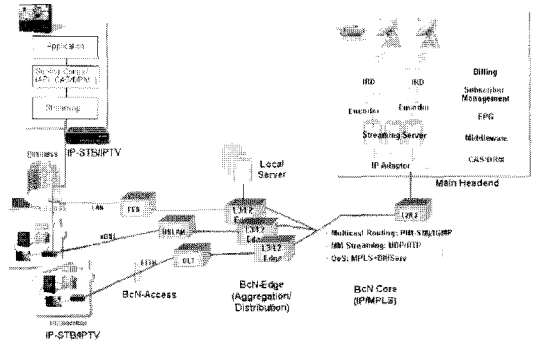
Application

Service Control (API, CAS/DRM)

Streaming

IP-STB/IPTV

LAN

FTTB

xDSL

DSLAM

FTTH

OLT

BcN-Access

IP-STB/IPTV

Local Server

L3/L2 Edge

L3/L2 Edge

L3/L2 Edge

BcN-Edge (Aggregation/ Distribution)

BcN Core (IP/MPLS)

L3/L2

Multicast Routing: PIM-SM/IGMP

MM Streaming: UDP/RTP

QoS: MPLS+DiffServ

IRD

IRD

Encoder

Encoder

Streaming Server

IP Adapter

Billing

Subscriber Management

EPG

Middleware

CAS/DRM

Main Headend